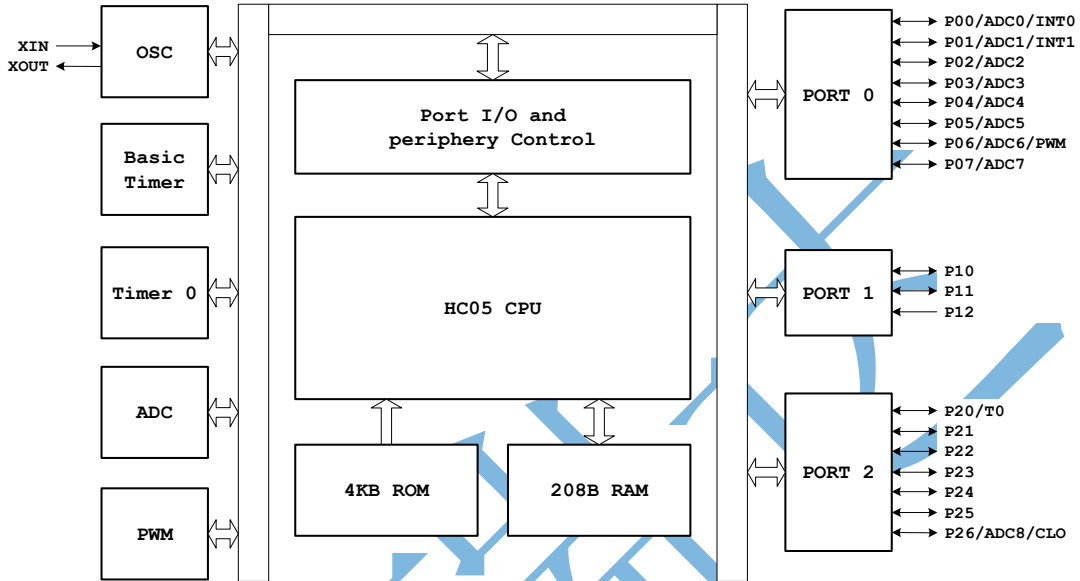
XIN
XOUT
OSC
Basic Timer
Timer 0
ADC
PWM
Port I/O and periphery Control
HC05 CPU
4KB ROM
208B RAM
PORT 0
P00/ADC0/INT0
P01/ADC1/INT1
P02/ADC2
P03/ADC3
P04/ADC4
P05/ADC5
P06/ADC6/PWM
P07/ADC7
PORT 1
P10
P11
P12
PORT 2
P20/T0
P21
P22
P23
P24
P25
P26/ADC8/CLO